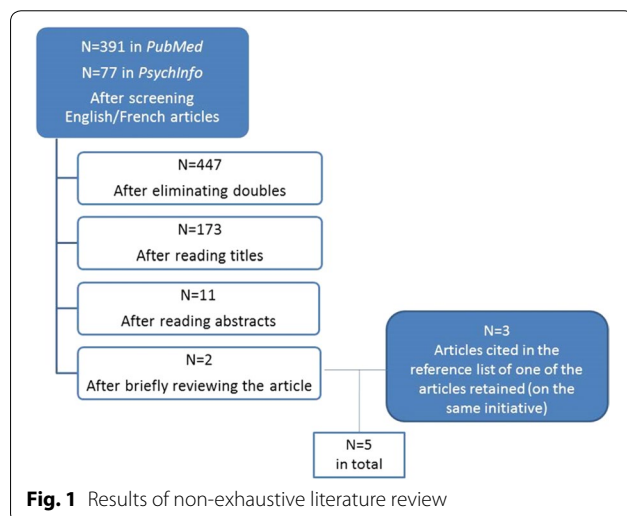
N=391 in *PubMed*
N=77 in *PsychInfo*
After screening English/French articles

N=447
After eliminating doubles

N=173
After reading titles

N=11
After reading abstracts

N=2
After briefly reviewing the article

N=3
Articles cited in the reference list of one of the articles retained (on the same initiative)

N=5
in total

**Fig. 1** Results of non-exhaustive literature review